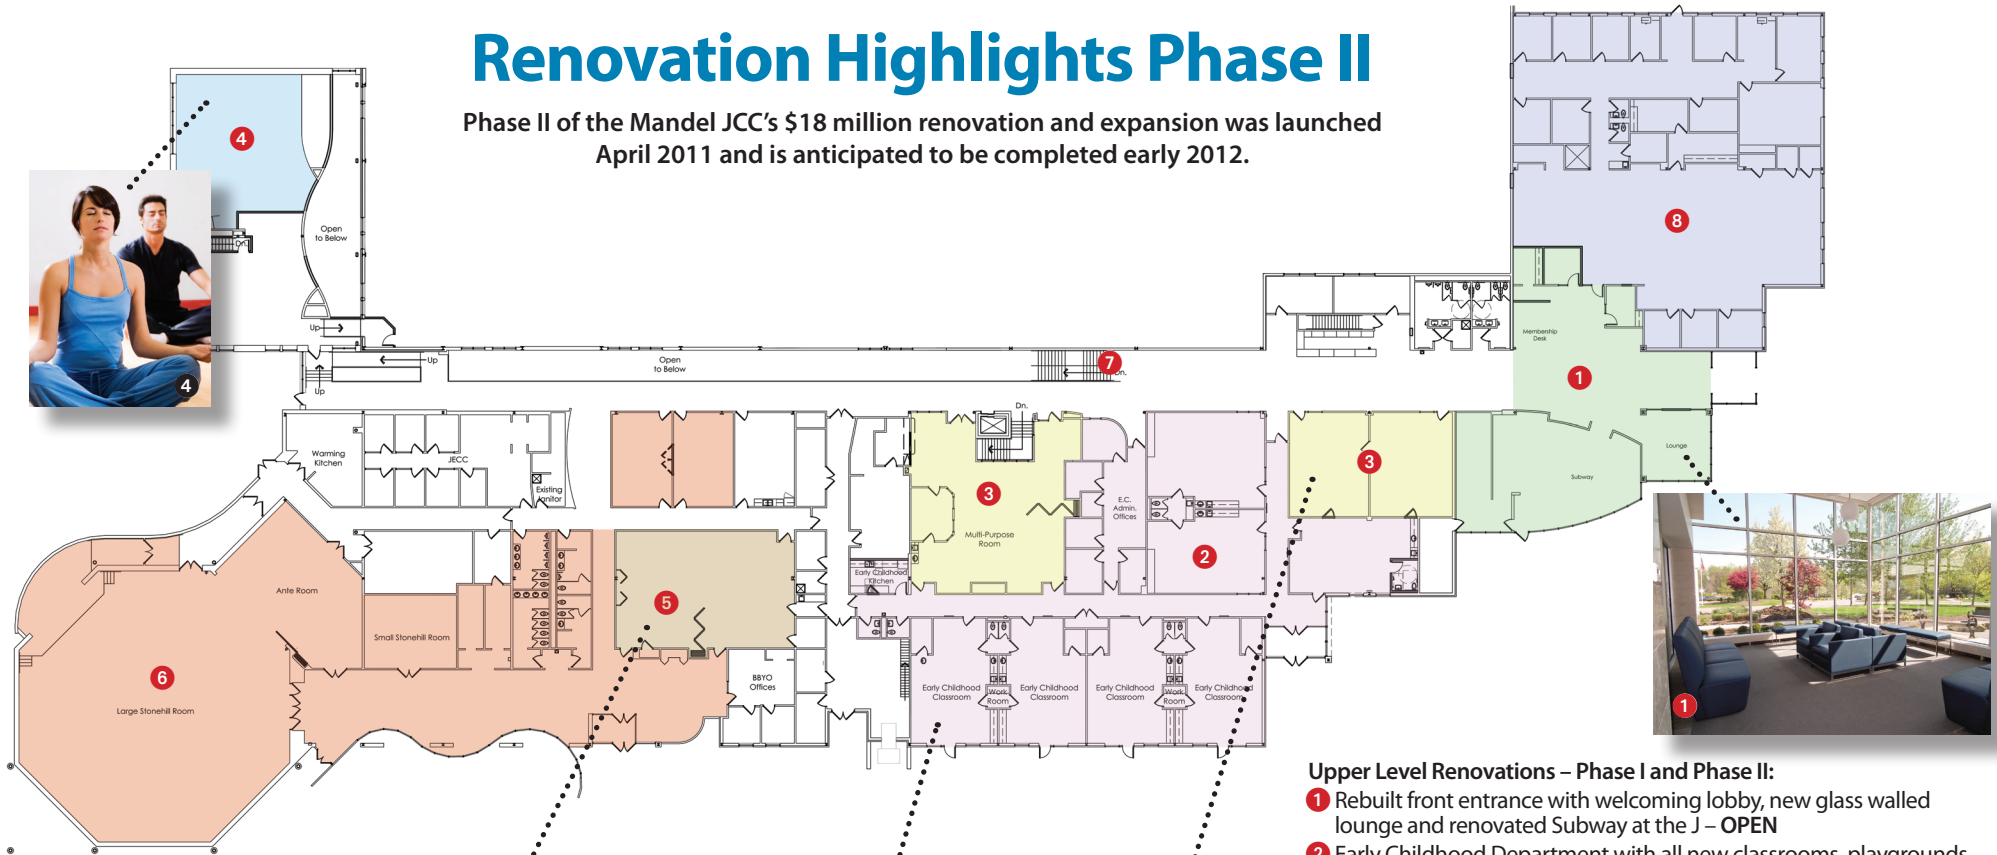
Renovation Highlights Phase II

Phase II of the Mandel JCC's $18 million renovation and expansion was launched April 2011 and is anticipated to be completed early 2012.

4

Open to Below

Up

Up

Up

4

Open to Below

7

Dn.

8

Membership Desk

1

Lounge

Subway

Warming Kitchen

JECC

Existing Janitor

Dn.

3

Multi-Purpose Room

E.C. Admin. Offices

2

3

Early Childhood Kitchen

5

Ante Room

Small Stonehill Room

6

Large Stonehill Room

BBYO Offices

Early Childhood Classroom

Work Room

Early Childhood Classroom

Early Childhood Classroom

Work Room

Early Childhood Classroom

1

Upper Level Renovations – Phase I and Phase II:

1 Rebuilt front entrance with welcoming lobby, new glass walled lounge and renovated Subway at the J – OPEN

2 Early Childhood Department with all new classrooms, playgrounds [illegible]